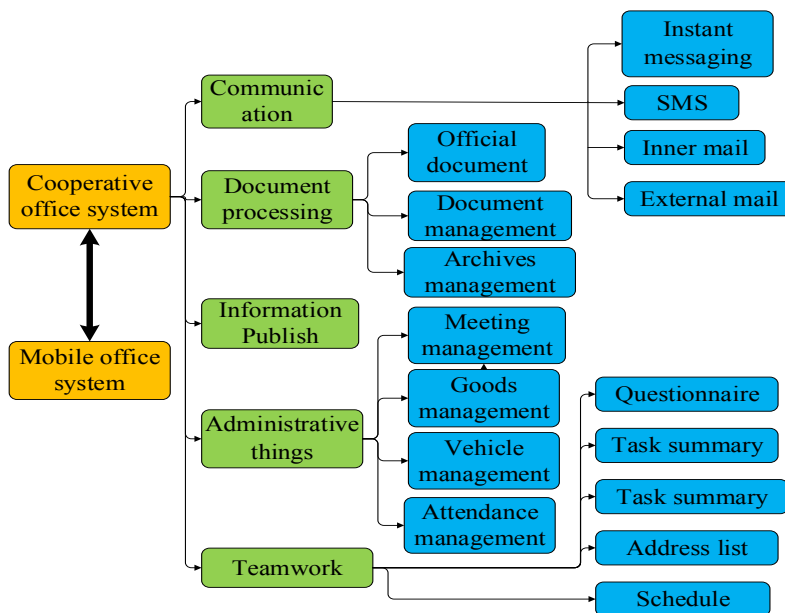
Cooperative office system

Mobile office system

Communication

Document processing

Information Publish

Administrative things

Teamwork

Instant messaging

SMS

Inner mail

External mail

Official document

Document management

Archives management

Meeting management

Goods management

Vehicle management

Attendance management

Questionnaire

Task summary

Task summary

Address list

Schedule